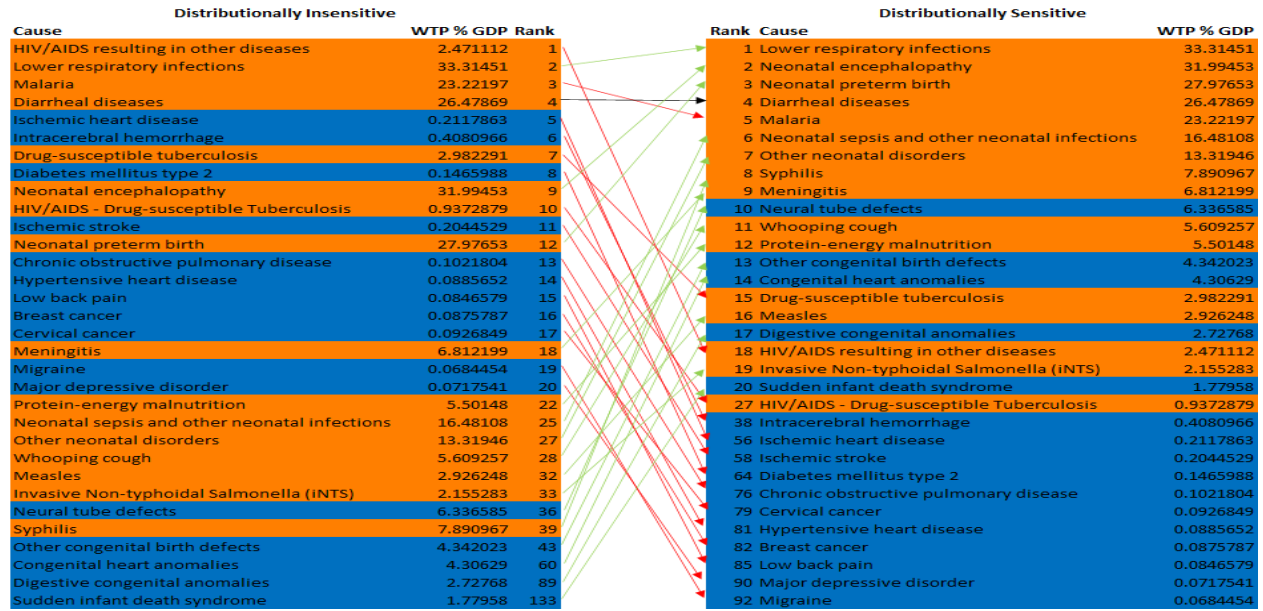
Distributionally Insensitive

| Cause | WTP % GDP | Rank |
|---|---|---|
| HIV/AIDS resulting in other diseases | 2.471112 | 1 |
| Lower respiratory infections | 33.31451 | 2 |
| Malaria | 23.22197 | 3 |
| Diarrheal diseases | 26.47869 | 4 |
| Ischemic heart disease | 0.2117863 | 5 |
| Intracerebral hemorrhage | 0.4080966 | 6 |
| Drug-susceptible tuberculosis | 2.982291 | 7 |
| Diabetes mellitus type 2 | 0.1465988 | 8 |
| Neonatal encephalopathy | 31.99453 | 9 |
| HIV/AIDS - Drug-susceptible Tuberculosis | 0.9372879 | 10 |
| Ischemic stroke | 0.2044529 | 11 |
| Neonatal preterm birth | 27.97653 | 12 |
| Chronic obstructive pulmonary disease | 0.1021804 | 13 |
| Hypertensive heart disease | 0.0885652 | 14 |
| Low back pain | 0.0846579 | 15 |
| Breast cancer | 0.0875787 | 16 |
| Cervical cancer | 0.0926849 | 17 |
| Meningitis | 6.812199 | 18 |
| Migraine | 0.0684454 | 19 |
| Major depressive disorder | 0.0717541 | 20 |
| Protein-energy malnutrition | 5.50148 | 22 |
| Neonatal sepsis and other neonatal infections | 16.48108 | 25 |
| Other neonatal disorders | 13.31946 | 27 |
| Whooping cough | 5.609257 | 28 |
| Measles | 2.926248 | 32 |
| Invasive Non-typhoidal Salmonella (iNTS) | 2.155283 | 33 |
| Neural tube defects | 6.336585 | 36 |
| Syphilis | 7.890967 | 39 |
| Other congenital birth defects | 4.342023 | 43 |
| Congenital heart anomalies | 4.30629 | 60 |
| Digestive congenital anomalies | 2.72768 | 89 |
| Sudden infant death syndrome | 1.77958 | 133 |

Distributionally Sensitive

| Rank | Cause | WTP % GDP |
|---|---|---|
| 1 | Lower respiratory infections | 33.31451 |
| 2 | Neonatal encephalopathy | 31.99453 |
| 3 | Neonatal preterm birth | 27.97653 |
| 4 | Diarrheal diseases | 26.47869 |
| 5 | Malaria | 23.22197 |
| 6 | Neonatal sepsis and other neonatal infections | 16.48108 |
| 7 | Other neonatal disorders | 13.31946 |
| 8 | Syphilis | 7.890967 |
| 9 | Meningitis | 6.812199 |
| 10 | Neural tube defects | 6.336585 |
| 11 | Whooping cough | 5.609257 |
| 12 | Protein-energy malnutrition | 5.50148 |
| 13 | Other congenital birth defects | 4.342023 |
| 14 | Congenital heart anomalies | 4.30629 |
| 15 | Drug-susceptible tuberculosis | 2.982291 |
| 16 | Measles | 2.926248 |
| 17 | Digestive congenital anomalies | 2.72768 |
| 18 | HIV/AIDS resulting in other diseases | 2.471112 |
| 19 | Invasive Non-typhoidal Salmonella (iNTS) | 2.155283 |
| 20 | Sudden infant death syndrome | 1.77958 |
| 27 | HIV/AIDS - Drug-susceptible Tuberculosis | 0.9372879 |
| 38 | Intracerebral hemorrhage | 0.4080966 |
| 56 | Ischemic heart disease | 0.2117863 |
| 58 | Ischemic stroke | 0.2044529 |
| 64 | Diabetes mellitus type 2 | 0.1465988 |
| 76 | Chronic obstructive pulmonary disease | 0.1021804 |
| 79 | Cervical cancer | 0.0926849 |
| 81 | Hypertensive heart disease | 0.0885652 |
| 82 | Breast cancer | 0.0875787 |
| 85 | Low back pain | 0.0846579 |
| 90 | Major depressive disorder | 0.0717541 |
| 92 | Migraine | 0.0684454 |